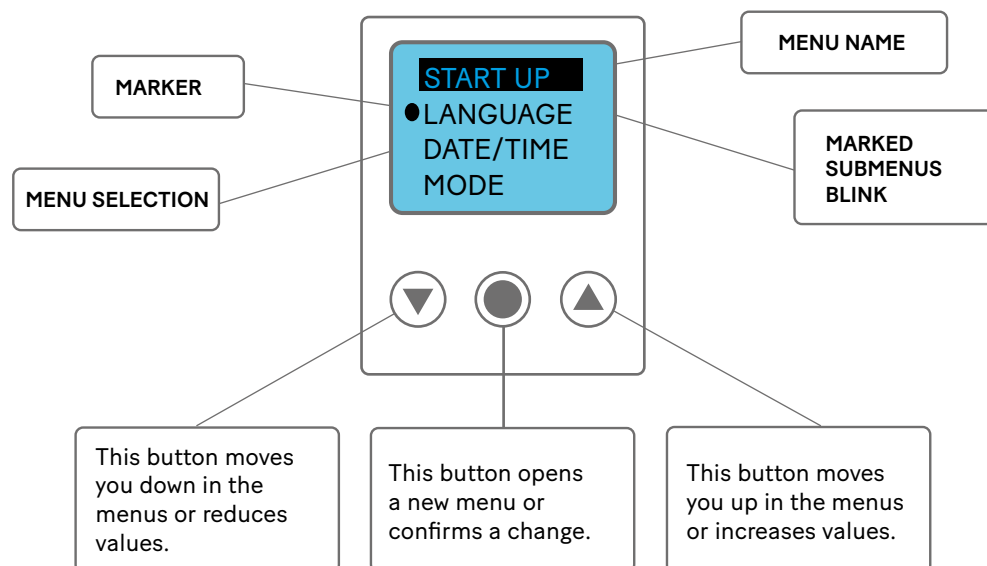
MARKER

MENU SELECTION

START UP
LANGUAGE
DATE/TIME
MODE

MENU NAME

MARKED SUBMENUS BLINK

This button moves you down in the menus or reduces values.

This button opens a new menu or confirms a change.

This button moves you up in the menus or increases values.